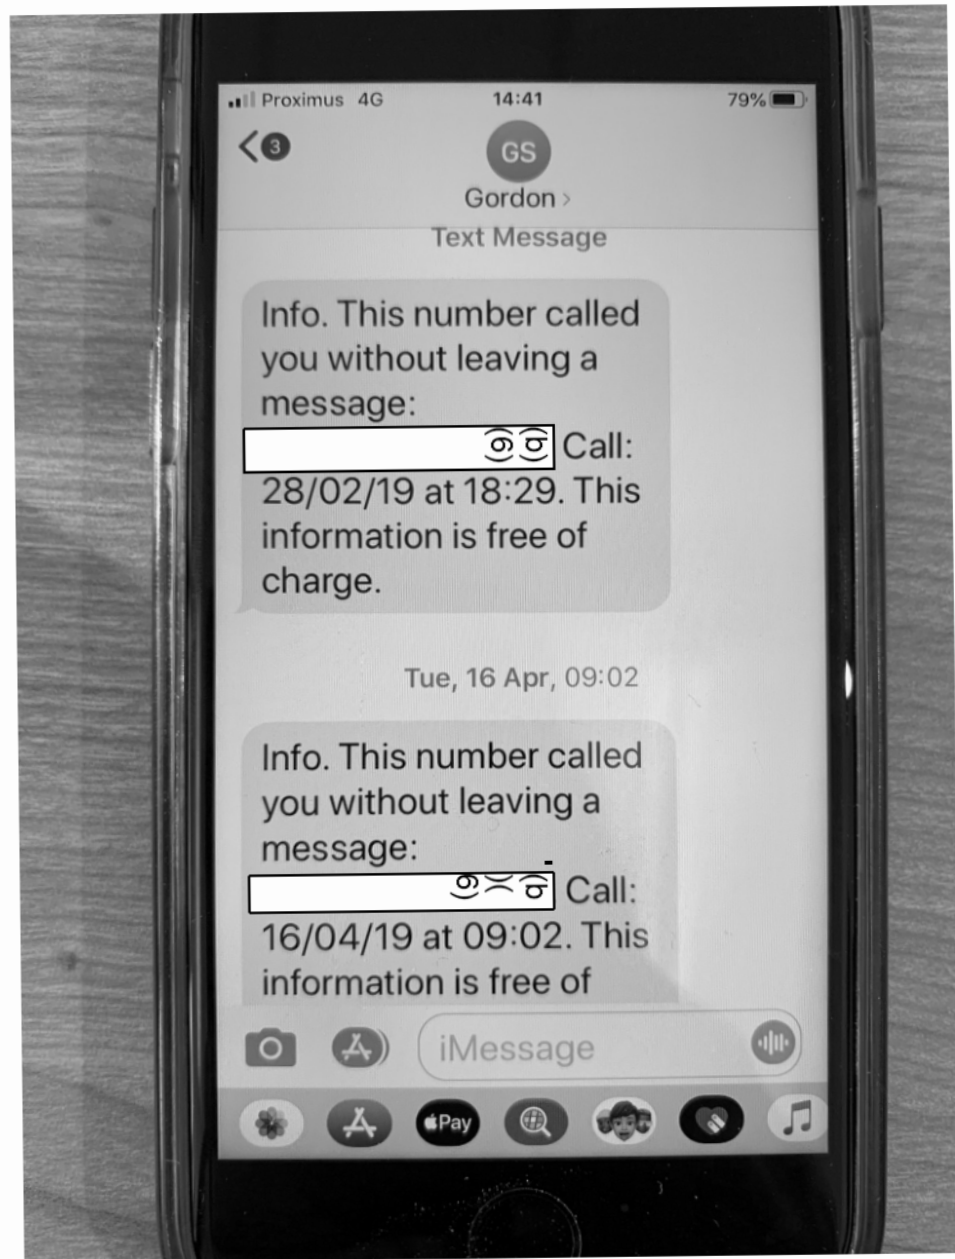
Proximus 4G 14:41 79%

3

GS

Gordon >

Text Message

Info. This number called you without leaving a message: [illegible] Call: 28/02/19 at 18:29. This information is free of charge.

Tue, 16 Apr, 09:02

Info. This number called you without leaving a message: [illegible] Call: 16/04/19 at 09:02. This information is free of

iMessage

Pay